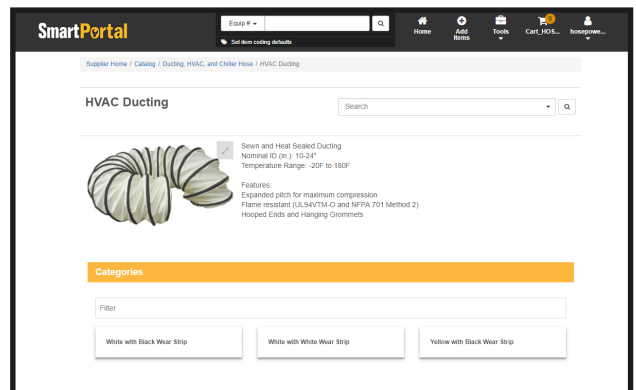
SmartPortal

Equip #

Set item coding defaults

Home

Add Items

Tools

0

Cart_HOS...

hosepowe...

Supplier Home / Catalog / Ducting, HVAC, and Chiller Hose / HVAC Ducting

HVAC Ducting

Search

Sewn and Heat Sealed Ducting
Nominal ID (in.): 10-24"
Temperature Range: -20F to 180F

Features:
Expanded pitch for maximum compression
Flame resistant (UL94VTM-O and NFPA 701 Method 2)
Hooped Ends and Hanging Grommets

Categories

Filter

White with Black Wear Strip

White with White Wear Strip

Yellow with Black Wear Strip